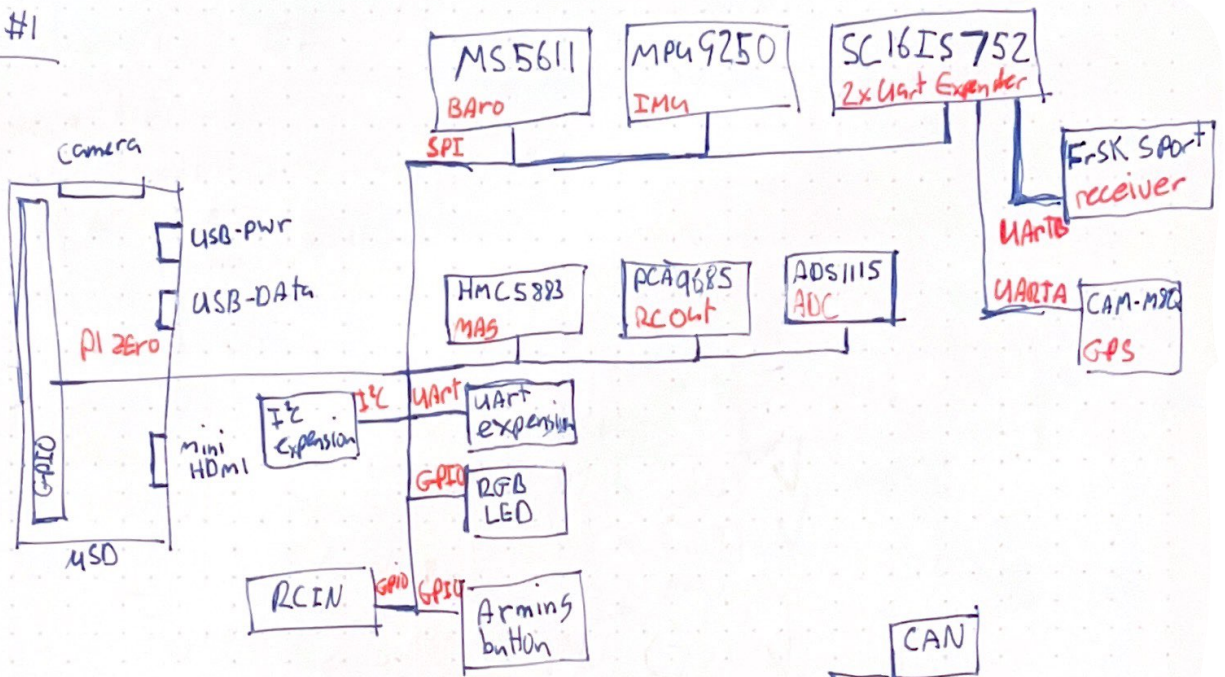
#1

MS5611
BAro

MPU9250
IMU

SC16IS752
2x Uart Expender

SPI

FrSK Sport
receiver

UArtB

UARTA

CAM-M8Q
GPS

camera

USB-PWR

USB-DATA

PI ZEro

GPIO

mini HDMI

USD

HMC5883
MAG

PCA9685
RCout

ADS1115
ADC

I²C
Expension

I²C

UArt

UArt expension

GPIO

RGB LED

RCIN

GPIO

GPIO

Arming button

CAN